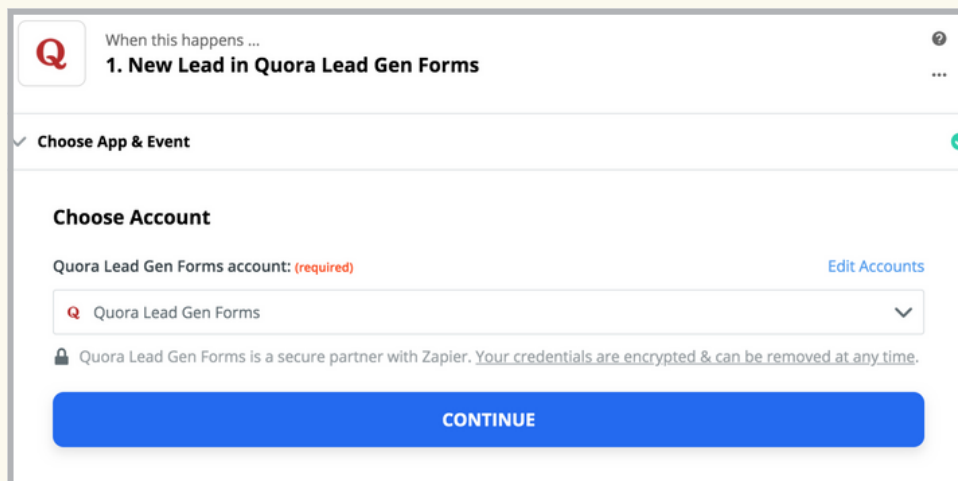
Q

When this happens ...

1. New Lead in Quora Lead Gen Forms

?

...

Choose App & Event

Choose Account

Quora Lead Gen Forms account: (required)

Edit Accounts

Q Quora Lead Gen Forms

Quora Lead Gen Forms is a secure partner with Zapier. Your credentials are encrypted & can be removed at any time.

CONTINUE